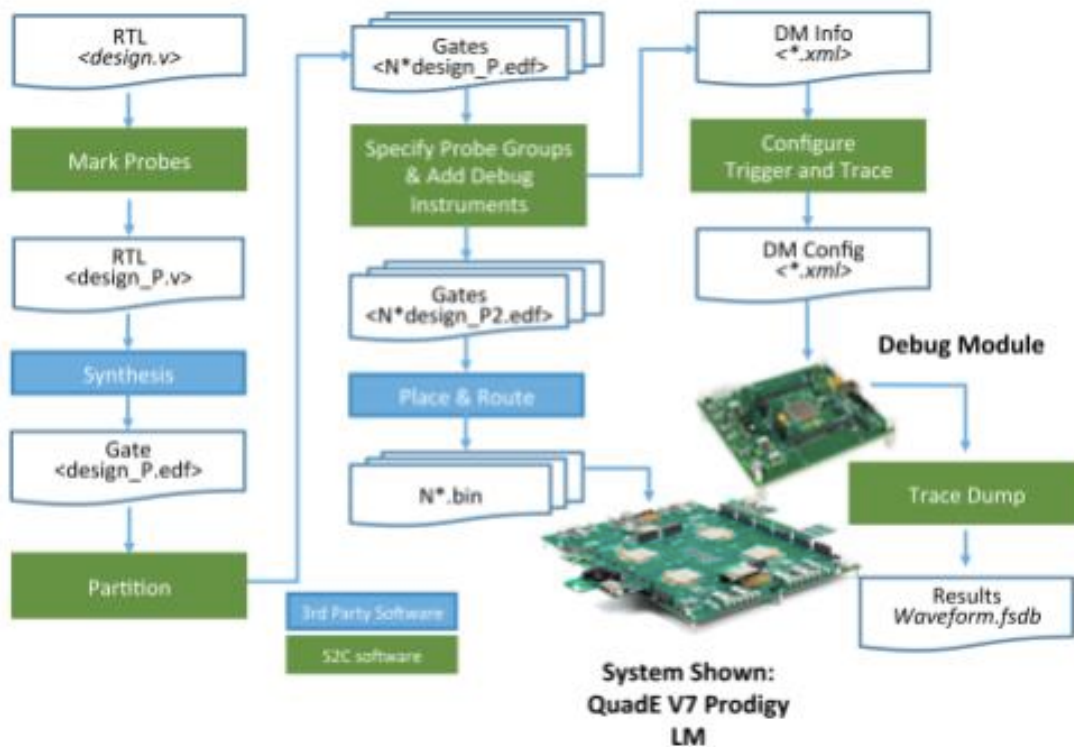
RTL
<design.v>

Mark Probes

RTL
<design_P.v>

Synthesis

Gate
<design_P.edf>

Partition

Gates
<N*design_P.edf>

Specify Probe Groups & Add Debug Instruments

Gates
<N*design_P2.edf>

Place & Route

N*.bin

3rd Party Software

S2C software

DM Info
<*.xml>

Configure Trigger and Trace

DM Config
<*.xml>

Debug Module

Trace Dump

Results
Waveform.fsdb

System Shown:
QuadE V7 Prodigy LM